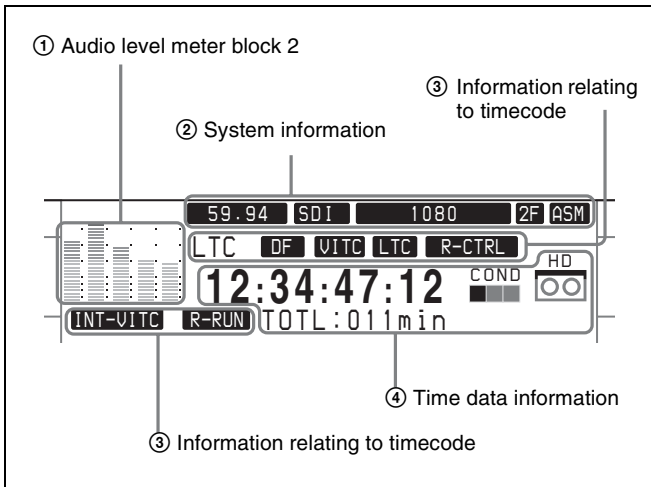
① Audio level meter block 2

③ Information relating to timecode

② System information

59.94 SDI 1080 2F ASM

LTC DF VITC LTC R-CTRL

12:34:47:12 COND HD

INT-VITC R-RUN TOTL:011min

④ Time data information

③ Information relating to timecode